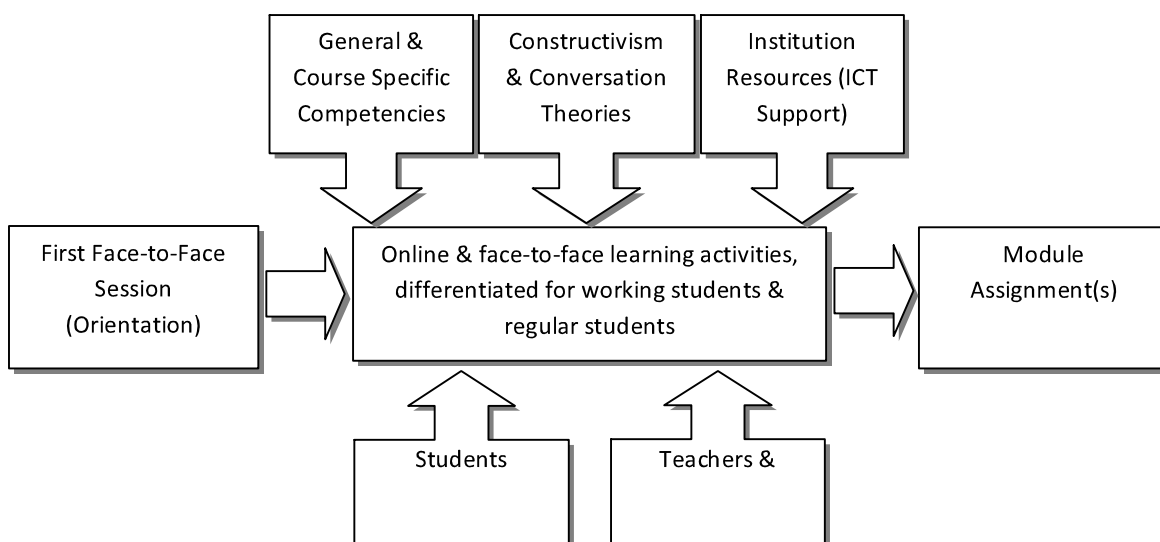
General & Course Specific Competencies

Constructivism & Conversation Theories

Institution Resources (ICT Support)

First Face-to-Face Session (Orientation)

Online & face-to-face learning activities, differentiated for working students & regular students

Module Assignment(s)

Students

Teachers &